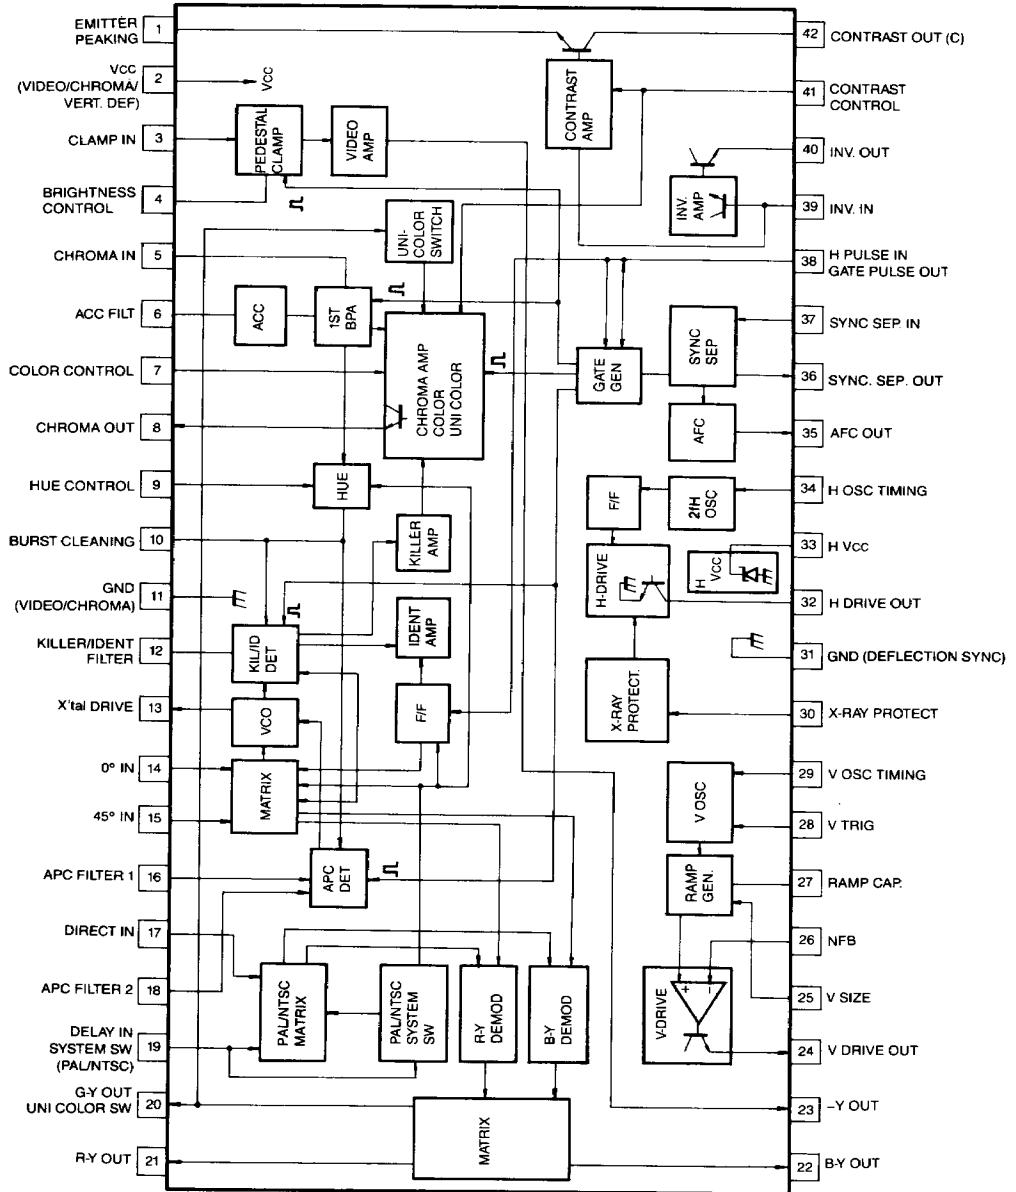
EMITTER PEAKING 1
VCC (VIDEO/CHROMA/ VERT. DEF) 2
Vcc
CLAMP IN 3
BRIGHTNESS CONTROL 4
CHROMA IN 5
ACC FILT 6
COLOR CONTROL 7
CHROMA OUT 8
HUE CONTROL 9
BURST CLEANING 10
GND (VIDEO/CHROMA) 11
KILLER/IDENT FILTER 12
X'tal DRIVE 13
0° IN 14
45° IN 15
APC FILTER 1 16
DIRECT IN 17
APC FILTER 2 18
DELAY IN SYSTEM SW (PAL/NTSC) 19
G-Y OUT UNI COLOR SW 20
R-Y OUT 21

PEDESTAL CLAMP
VIDEO AMP
UNI-COLOR SWITCH
ACC
1ST BPA
CHROMA AMP COLOR UNI COLOR
HUE
KILLER AMP
KIL/ID DET
IDENT AMP
VCO
F/F
MATRIX
APC DET
PAL/NTSC MATRIX
PAL/NTSC SYSTEM SW
R-Y DEMOD
B-Y DEMOD
MATRIX
CONTRAST AMP
INV. AMP
GATE GEN
SYNC SEP
AFC
F/F
2fH OSC
H-DRIVE
H Vcc
X-RAY PROTECT.
V OSC
RAMP GEN.
V-DRIVE

42 CONTRAST OUT (C)
41 CONTRAST CONTROL
40 INV. OUT
39 INV. IN
38 H PULSE IN GATE PULSE OUT
37 SYNC SEP IN
36 SYNC. SEP. OUT
35 AFC OUT
34 H OSC TIMING
33 H Vcc
32 H DRIVE OUT
31 GND (DEFLECTION SYNC)
30 X-RAY PROTECT
29 V OSC TIMING
28 V TRIG
27 RAMP CAP.
26 NFB
25 V SIZE
24 V DRIVE OUT
23 –Y OUT
22 B-Y OUT